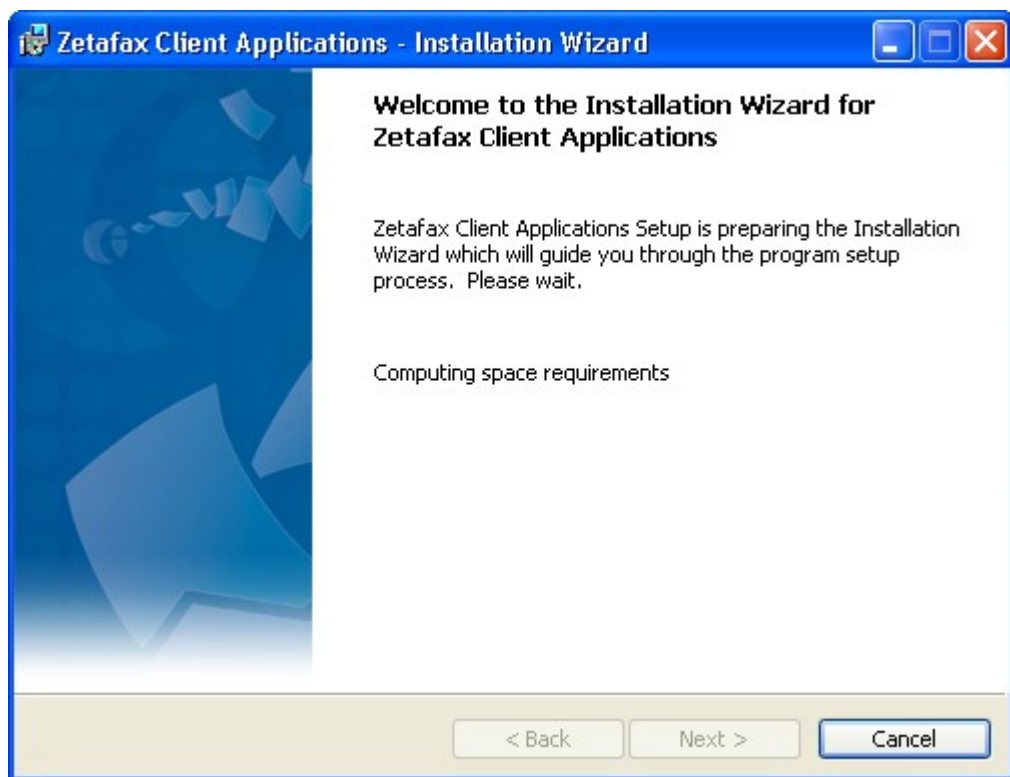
Zetafax Client Applications - Installation Wizard

Welcome to the Installation Wizard for Zetafax Client Applications

Zetafax Client Applications Setup is preparing the Installation Wizard which will guide you through the program setup process. Please wait.

Computing space requirements

< Back
Next >
Cancel